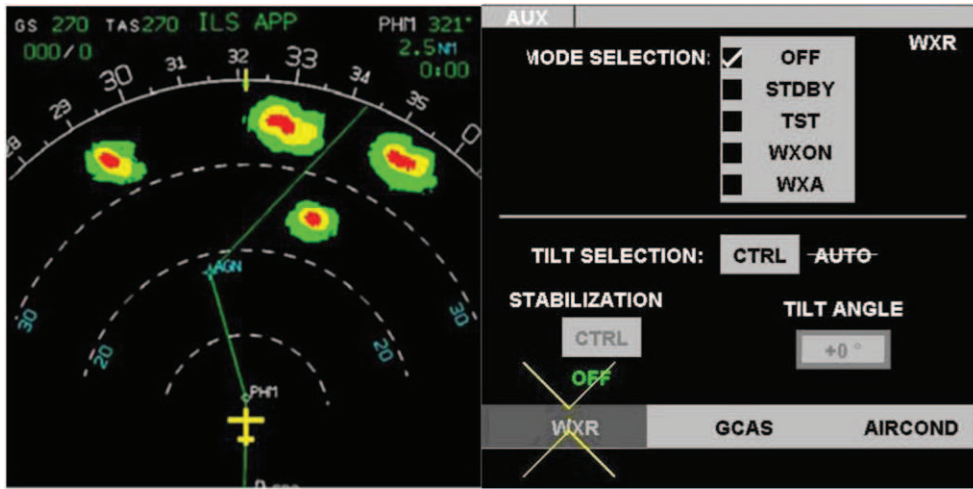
GS 270 TAS270 ILS APP
000/0
PHM 321°
2.5NM
0:00

28 29 30 31 32 33 34 35

AGN
PHM

30 20 20 30

AUX
WXR
MODE SELECTION:
OFF
STDBY
TST
WXON
WXA

TILT SELECTION: CTRL AUTO

STABILIZATION
CTRL
OFF

TILT ANGLE
+0 °

WXR GCAS AIRCOND